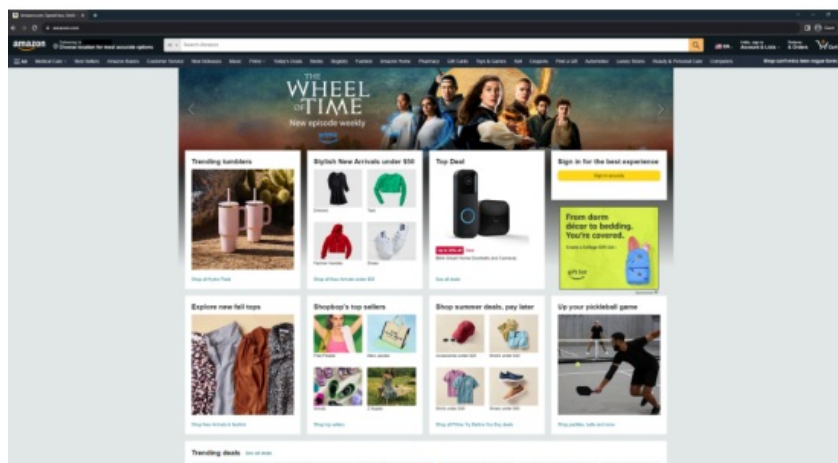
amazon

All

THE WHEEL OF TIME

New episode weekly

Trending tumblers

Stylish New Arrivals under $50

Top Deal

Sign in for the best experience

Sign in securely

From dorm décor to bedding. You're covered.

Explore new fall tops

Shopbop's top sellers

Shop summer deals, pay later

Up your pickleball game

Trending deals